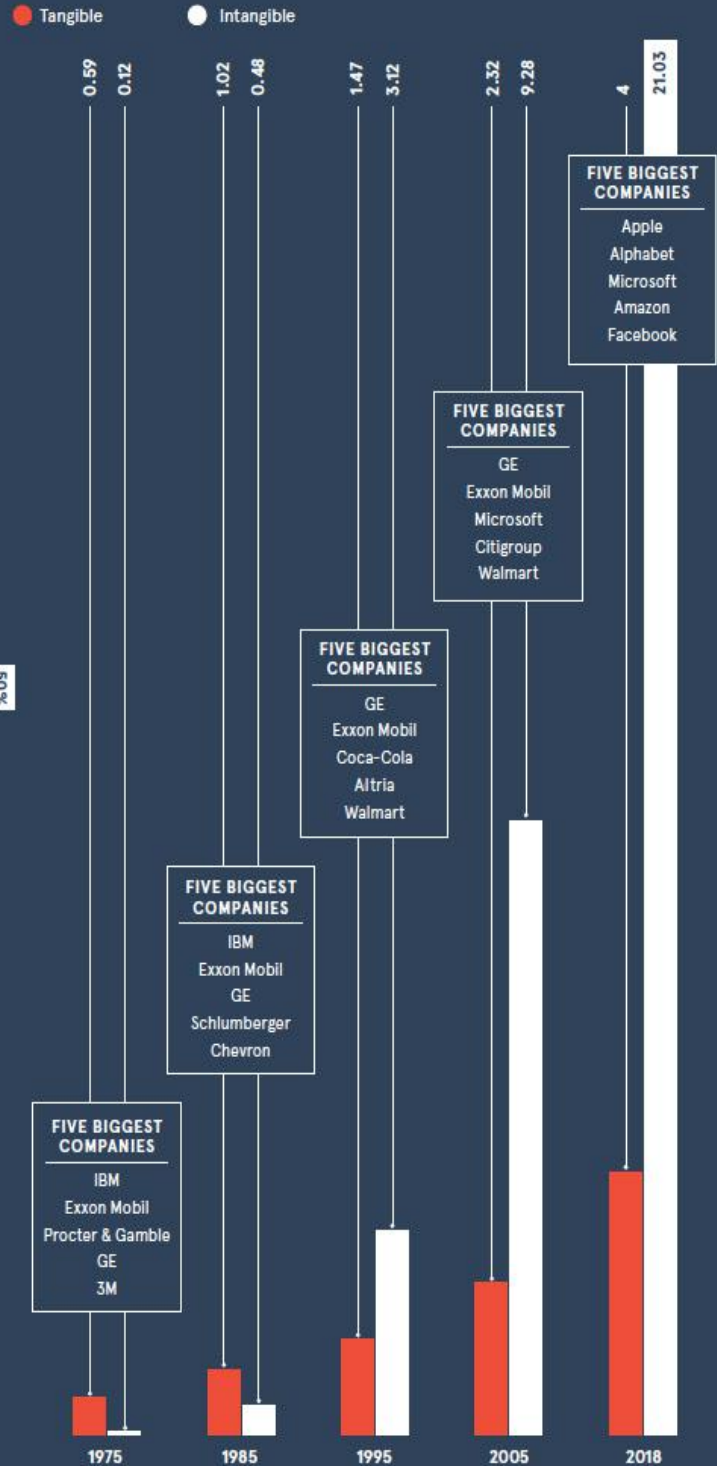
Tangible Intangible

0.59 0.12

FIVE BIGGEST COMPANIES
IBM
Exxon Mobil
Procter & Gamble
GE
3M

1975

1.02 0.48

FIVE BIGGEST COMPANIES
IBM
Exxon Mobil
GE
Schlumberger
Chevron

1985

1.47 3.12

FIVE BIGGEST COMPANIES
GE
Exxon Mobil
Coca-Cola
Altria
Walmart

1995

2.32 9.28

FIVE BIGGEST COMPANIES
GE
Exxon Mobil
Microsoft
Citigroup
Walmart

2005

4 21.03

FIVE BIGGEST COMPANIES
Apple
Alphabet
Microsoft
Amazon
Facebook

2018

50%